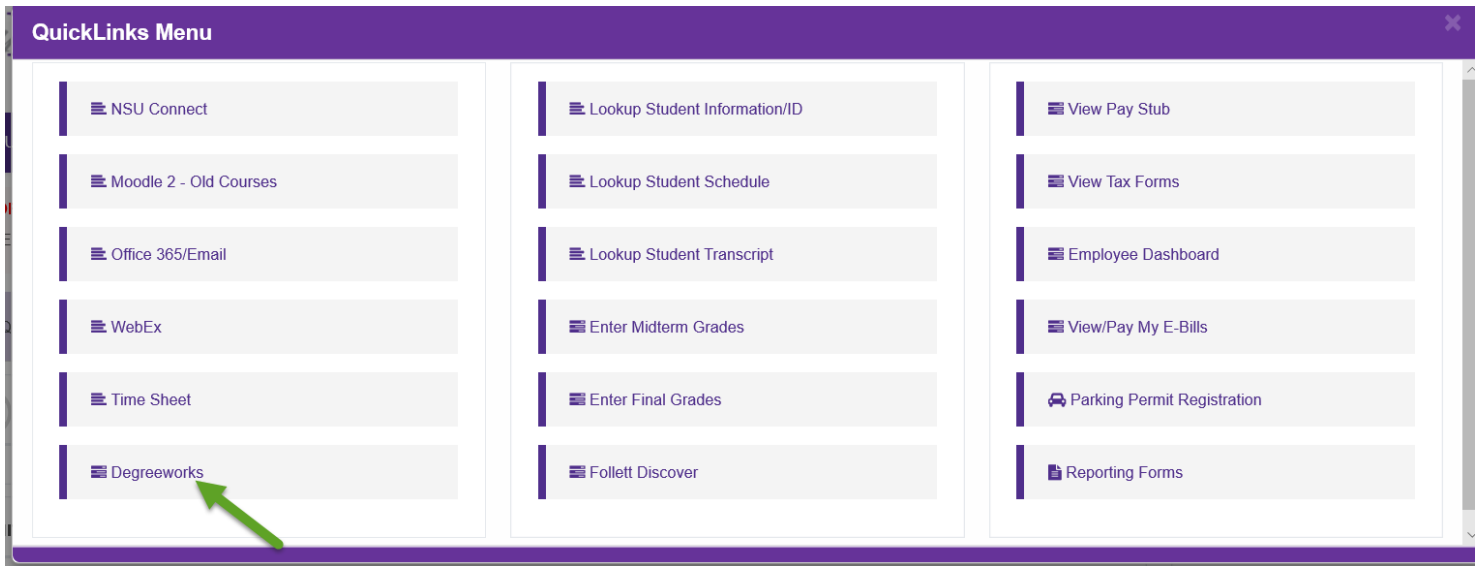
QuickLinks Menu

NSU Connect

Moodle 2 - Old Courses

Office 365/Email

WebEx

Time Sheet

Degreeworks

Lookup Student Information/ID

Lookup Student Schedule

Lookup Student Transcript

Enter Midterm Grades

Enter Final Grades

Follett Discover

View Pay Stub

View Tax Forms

Employee Dashboard

View/Pay My E-Bills

Parking Permit Registration

Reporting Forms